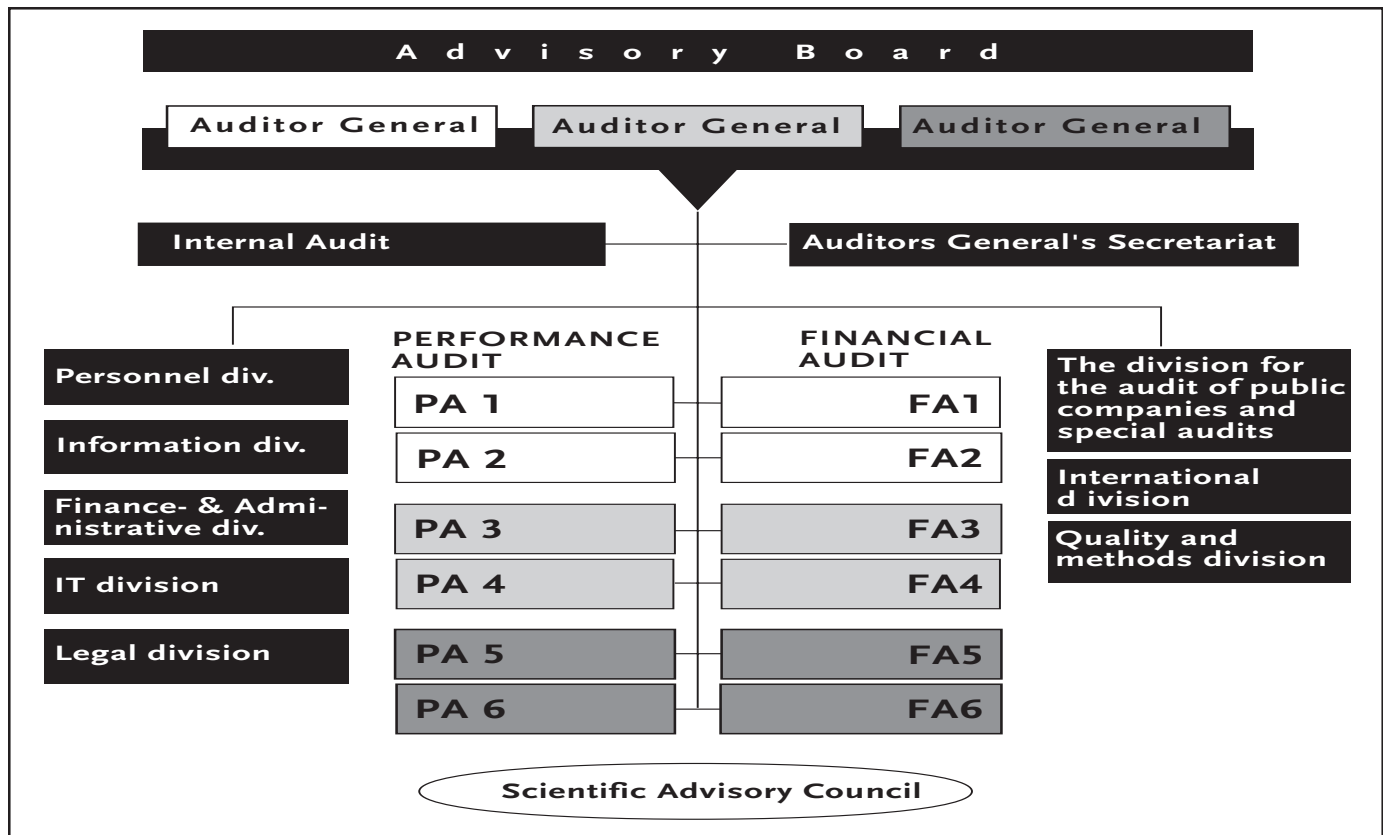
Advisory Board

Auditor General
Auditor General
Auditor General

Internal Audit
Auditors General's Secretariat

Personnel div.
Information div.
Finance- & Administrative div.
IT division
Legal division

PERFORMANCE AUDIT
PA 1
PA 2
PA 3
PA 4
PA 5
PA 6

FINANCIAL AUDIT
FA1
FA2
FA3
FA4
FA5
FA6

The division for the audit of public companies and special audits
International d ivision
Quality and methods division

Scientific Advisory Council